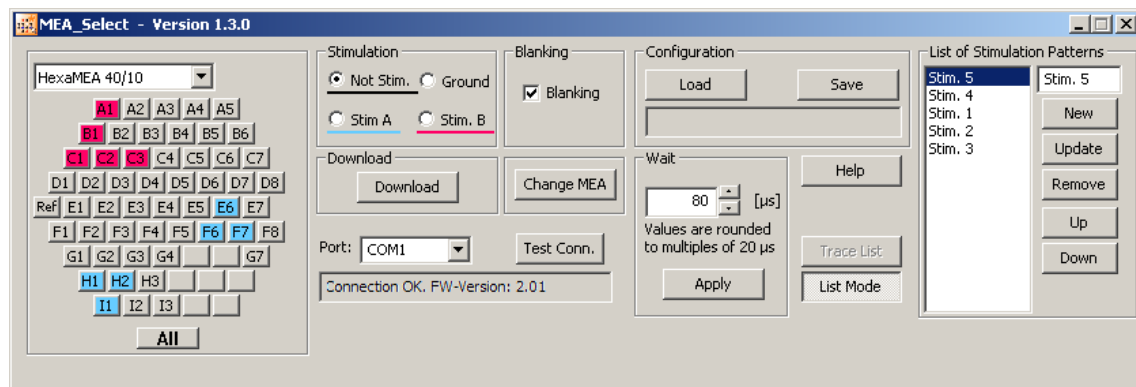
MEA_Select - Version 1.3.0

HexaMEA 40/10

A1 A2 A3 A4 A5
B1 B2 B3 B4 B5 B6
C1 C2 C3 C4 C5 C6 C7
D1 D2 D3 D4 D5 D6 D7 D8
Ref E1 E2 E3 E4 E5 E6 E7
F1 F2 F3 F4 F5 F6 F7 F8
G1 G2 G3 G4 G7
H1 H2 H3
I1 I2 I3

All

Stimulation
Not Stim. Ground
Stim A Stim. B

Blanking
Blanking

Configuration
Load Save

Download
Download

Change MEA

Wait
80 [µs]
Values are rounded to multiples of 20 µs
Apply

Help

Port: COM1
Test Conn.

Connection OK. FW-Version: 2.01

Trace List
List Mode

List of Stimulation Patterns
Stim. 5
Stim. 4
Stim. 1
Stim. 2
Stim. 3

Stim. 5
New
Update
Remove
Up
Down